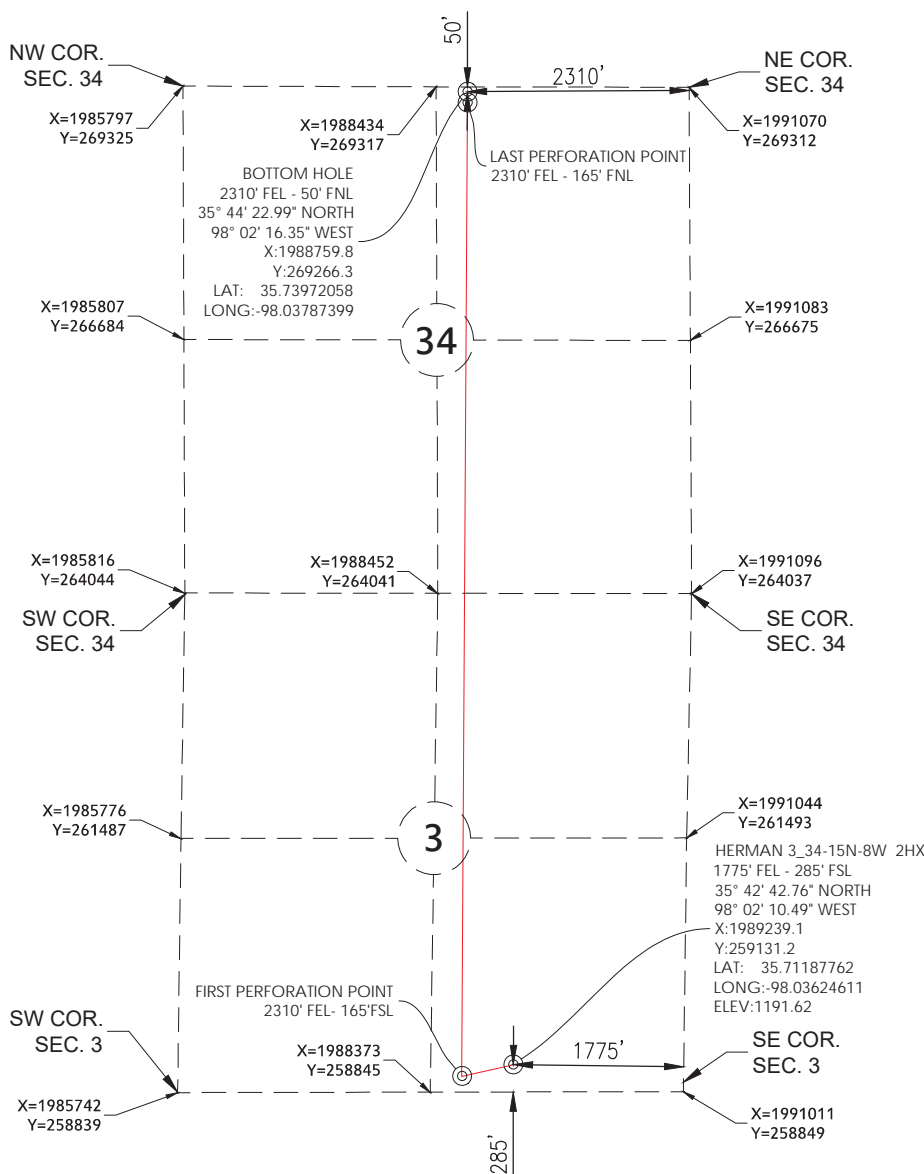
50'

NW COR.
SEC. 34

X=1985797
Y=269325

X=1988434
Y=269317

2310'

NE COR.
SEC. 34

X=1991070
Y=269312

LAST PERFORATION POINT
2310' FEL - 165' FNL

BOTTOM HOLE
2310' FEL - 50' FNL
35° 44' 22.99" NORTH
98° 02' 16.35" WEST
X:1988759.8
Y:269266.3
LAT: 35.73972058
LONG:-98.03787399

X=1985807
Y=266684

34

X=1991083
Y=266675

X=1985816
Y=264044

X=1988452
Y=264041

X=1991096
Y=264037

SW COR.
SEC. 34

SE COR.
SEC. 34

X=1985776
Y=261487

3

X=1991044
Y=261493

HERMAN 3_34-15N-8W 2HX
1775' FEL - 285' FSL
35° 42' 42.76" NORTH
98° 02' 10.49" WEST
X:1989239.1
Y:259131.2
LAT: 35.71187762
LONG:-98.03624611
ELEV:1191.62

FIRST PERFORATION POINT
2310' FEL- 165'FSL

SW COR.
SEC. 3

X=1988373
Y=258845

1775'

SE COR.
SEC. 3

X=1985742
Y=258839

X=1991011
Y=258849

285'